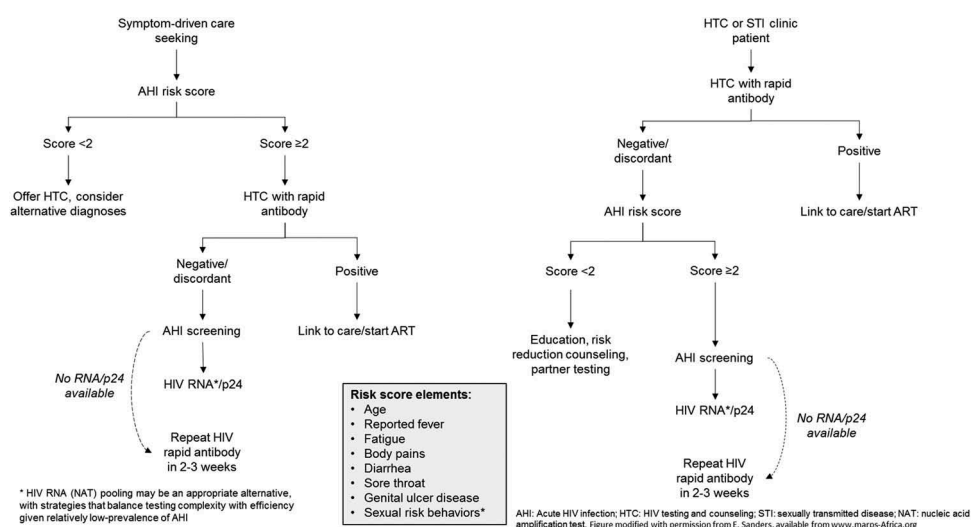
Symptom-driven care seeking

AHI risk score

Score <2

Score ≥2

Offer HTC, consider alternative diagnoses

HTC with rapid antibody

Negative/ discordant

Positive

AHI screening

Link to care/start ART

No RNA/p24 available

HIV RNA*/p24

Repeat HIV rapid antibody in 2-3 weeks

* HIV RNA (NAT) pooling may be an appropriate alternative, with strategies that balance testing complexity with efficiency given relatively low-prevalence of AHI

**Risk score elements:**
- Age
- Reported fever
- Fatigue
- Body pains
- Diarrhea
- Sore throat
- Genital ulcer disease
- Sexual risk behaviors*

HTC or STI clinic patient

HTC with rapid antibody

Negative/ discordant

Positive

Link to care/start ART

AHI risk score

Score <2

Score ≥2

Education, risk reduction counseling, partner testing

AHI screening

HIV RNA*/p24

No RNA/p24 available

Repeat HIV rapid antibody in 2-3 weeks

AHI: Acute HIV infection; HTC: HIV testing and counseling; STI: sexually transmitted disease; NAT: nucleic acid amplification test. Figure modified with permission from E. Sanders, available from www.marps-Africa.org